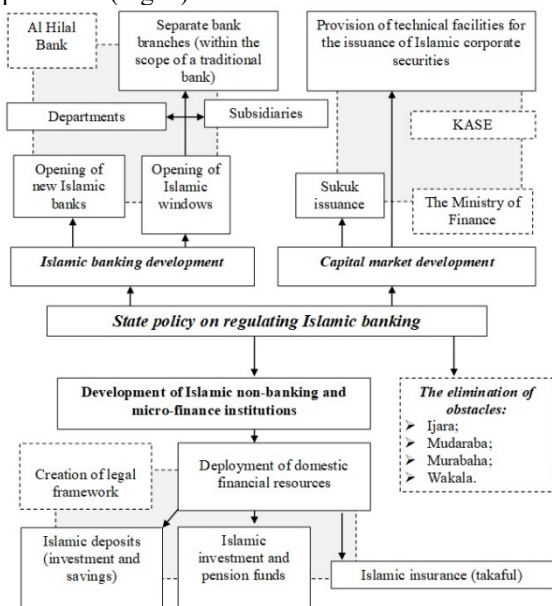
Al Hilal Bank

Separate bank branches (within the scope of a traditional bank)

Provision of technical facilities for the issuance of Islamic corporate securities

Departments

Subsidiaries

KASE

Opening of new Islamic banks

Opening of Islamic windows

Sukuk issuance

The Ministry of Finance

*Islamic banking development*

*Capital market development*

***State policy on regulating Islamic banking***

**Development of Islamic non-banking and micro-finance institutions**

***The elimination of obstacles:***
- Ijara;
- Mudaraba;
- Murabaha;
- Wakala.

Creation of legal framework

Deployment of domestic financial resources

Islamic deposits (investment and savings)

Islamic investment and pension funds

Islamic insurance (takaful)